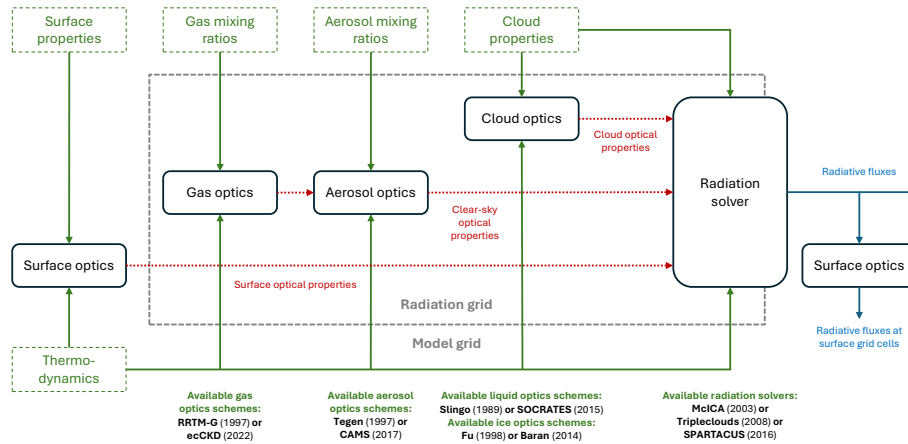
Surface properties

Gas mixing ratios

Aerosol mixing ratios

Cloud properties

Cloud optics

Cloud optical properties

Gas optics

Aerosol optics

Radiation solver

Clear-sky optical properties

Radiative fluxes

Surface optics

Surface optics

Surface optical properties

Radiation grid

Model grid

Radiative fluxes at surface grid cells

Thermo-dynamics

Available gas optics schemes: RRTM-G (1997) or ecCKD (2022)

Available aerosol optics schemes: Tegen (1997) or CAMS (2017)

Available liquid optics schemes: Slingo (1989) or SOCRATES (2015)
Available ice optics schemes: Fu (1998) or Baran (2014)

Available radiation solvers: McICA (2003) or Tripleclouds (2008) or SPARTACUS (2016)